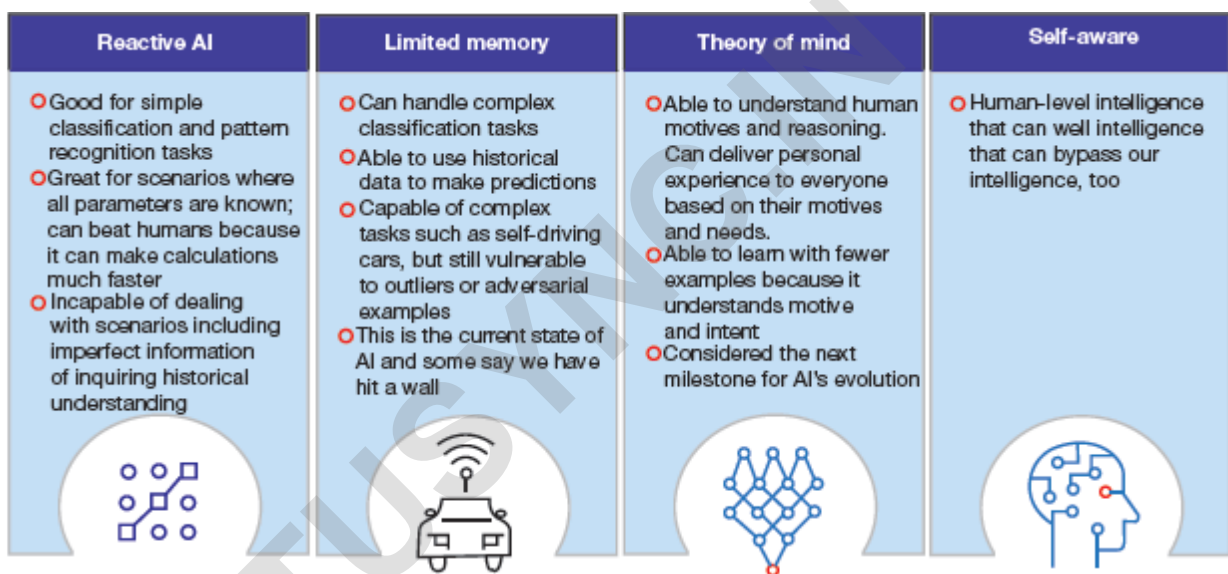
Reactive AI

Good for simple classification and pattern recognition tasks

Great for scenarios where all parameters are known; can beat humans because it can make calculations much faster

Incapable of dealing with scenarios including imperfect information of inquiring historical understanding

Limited memory

Can handle complex classification tasks

Able to use historical data to make predictions

Capable of complex tasks such as self-driving cars, but still vulnerable to outliers or adversarial examples

This is the current state of AI and some say we have hit a wall

Theory of mind

Able to understand human motives and reasoning. Can deliver personal experience to everyone based on their motives and needs.

Able to learn with fewer examples because it understands motive and intent

Considered the next milestone for AI's evolution

Self-aware

Human-level intelligence that can well intelligence that can bypass our intelligence, too

TUS YNC IN